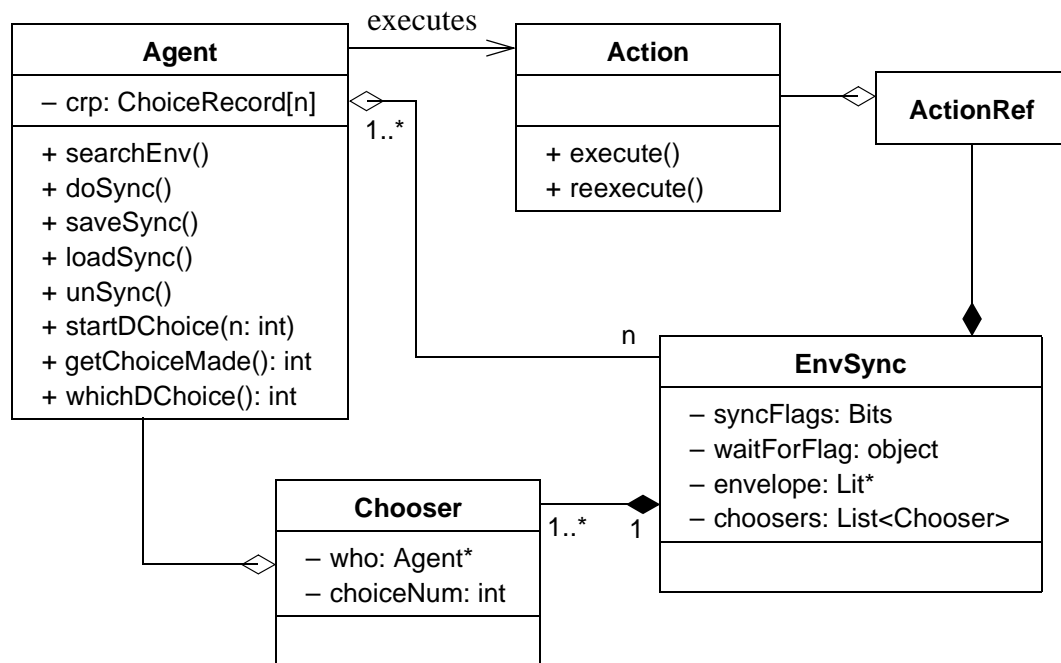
executes

Agent

– crp: ChoiceRecord[n]

+ searchEnv()
+ doSync()
+ saveSync()
+ loadSync()
+ unSync()
+ startDChoice(n: int)
+ getChoiceMade(): int
+ whichDChoice(): int

1..*

Action

+ execute()
+ reexecute()

ActionRef

n

EnvSync

– syncFlags: Bits
– waitForFlag: object
– envelope: Lit*
– choosers: List<Chooser>

Chooser

– who: Agent*
– choiceNum: int

1..*

1